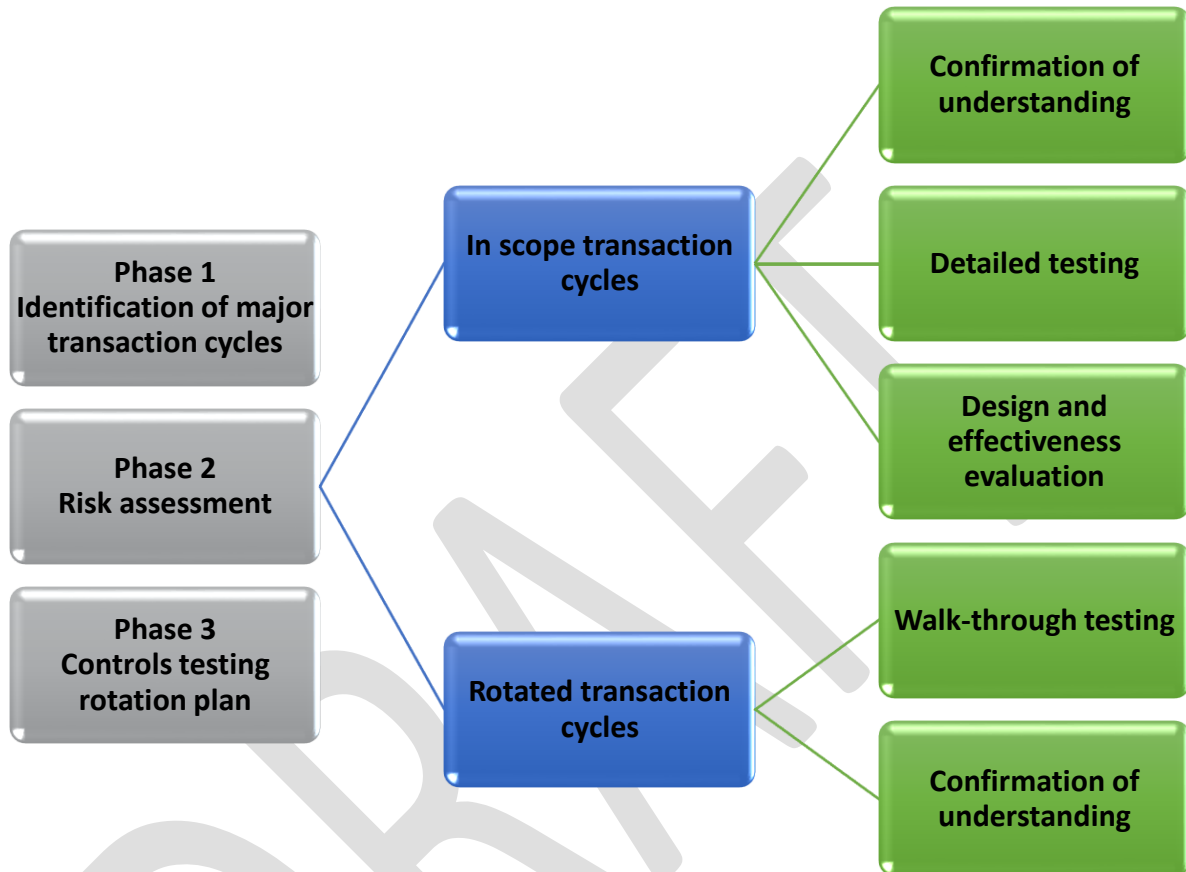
Phase 1
Identification of major transaction cycles

Phase 2
Risk assessment

Phase 3
Controls testing rotation plan

In scope transaction cycles

Rotated transaction cycles

Confirmation of understanding

Detailed testing

Design and effectiveness evaluation

Walk-through testing

Confirmation of understanding

DRAFT